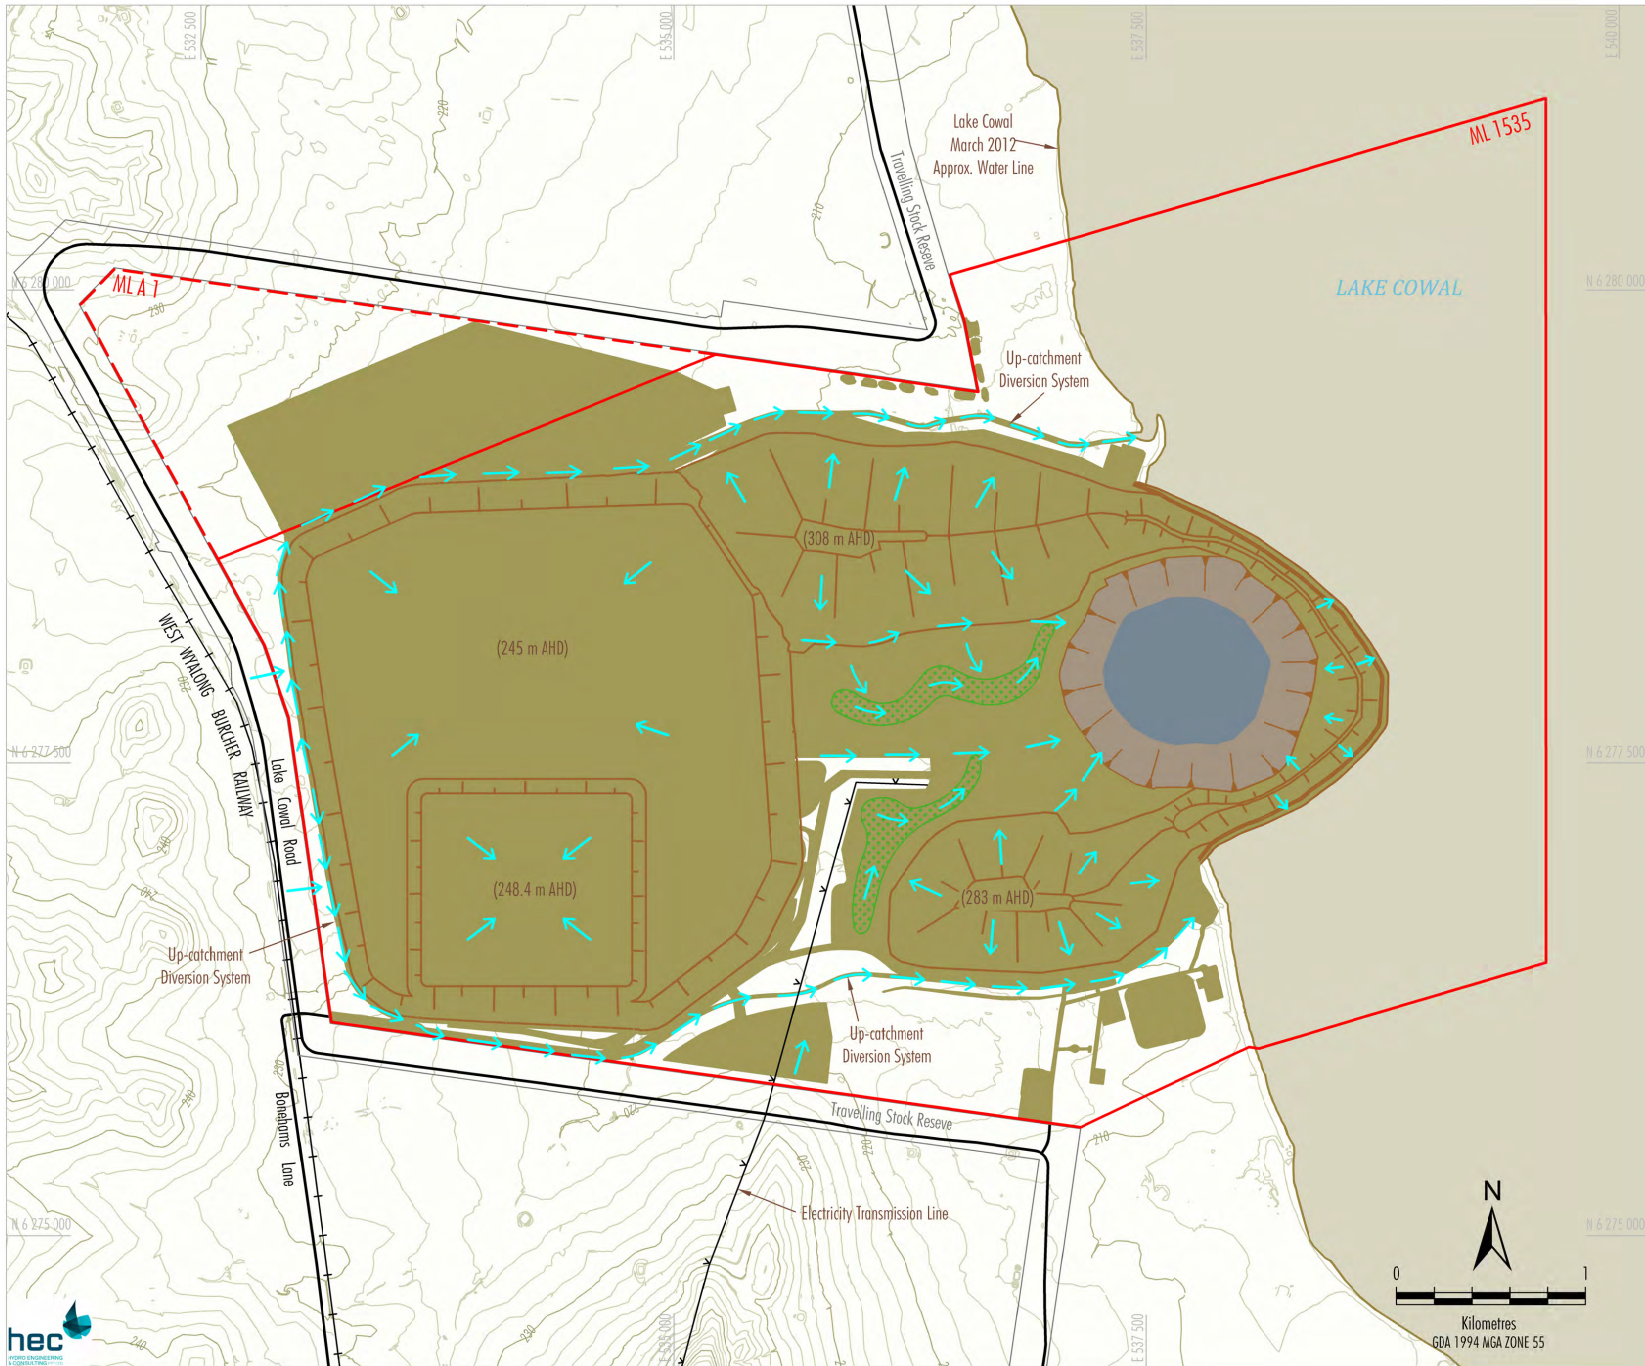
E 532 500
E 535 000
E 537 500
E 540 000

Lake Cowal
March 2012
Approx. Water Line

Travelling Stock Reserve

ML 1535

LAKE COWAL

N 6 280 000
N 6 280 000

ML A 1

230
220
210

Up-catchment
Diversion System

(308 m AHD)

(245 m AHD)

(248.4 m AHD)

(283 m AHD)

WEST WYALONG BURCHER RAILWAY

Lake Cowal Road

N 6 277 500
N 6 277 500

Up-catchment
Diversion System

Up-catchment
Diversion System

Travelling Stock Reserve

Bonehams Lane

Electricity Transmission Line

N 6 275 000
N 6 275 000

N

0
1
Kilometres
GDA 1994 MGA ZONE 55

hec